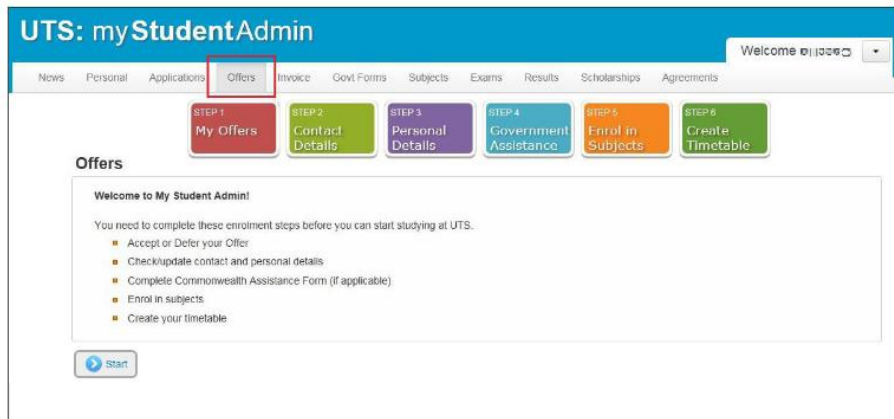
UTS: myStudentAdmin

Welcome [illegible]

News Personal Applications Offers Invoice Govt Forms Subjects Exams Results Scholarships Agreements

STEP 1 My Offers
STEP 2 Contact Details
STEP 3 Personal Details
STEP 4 Government Assistance
STEP 5 Enrol in Subjects
STEP 6 Create Timetable

Offers

Welcome to My Student Admin!

You need to complete these enrolment steps before you can start studying at UTS.

- Accept or Defer your Offer
- Check/update contact and personal details
- Complete Commonwealth Assistance Form (if applicable)
- Enrol in subjects
- Create your timetable

Start